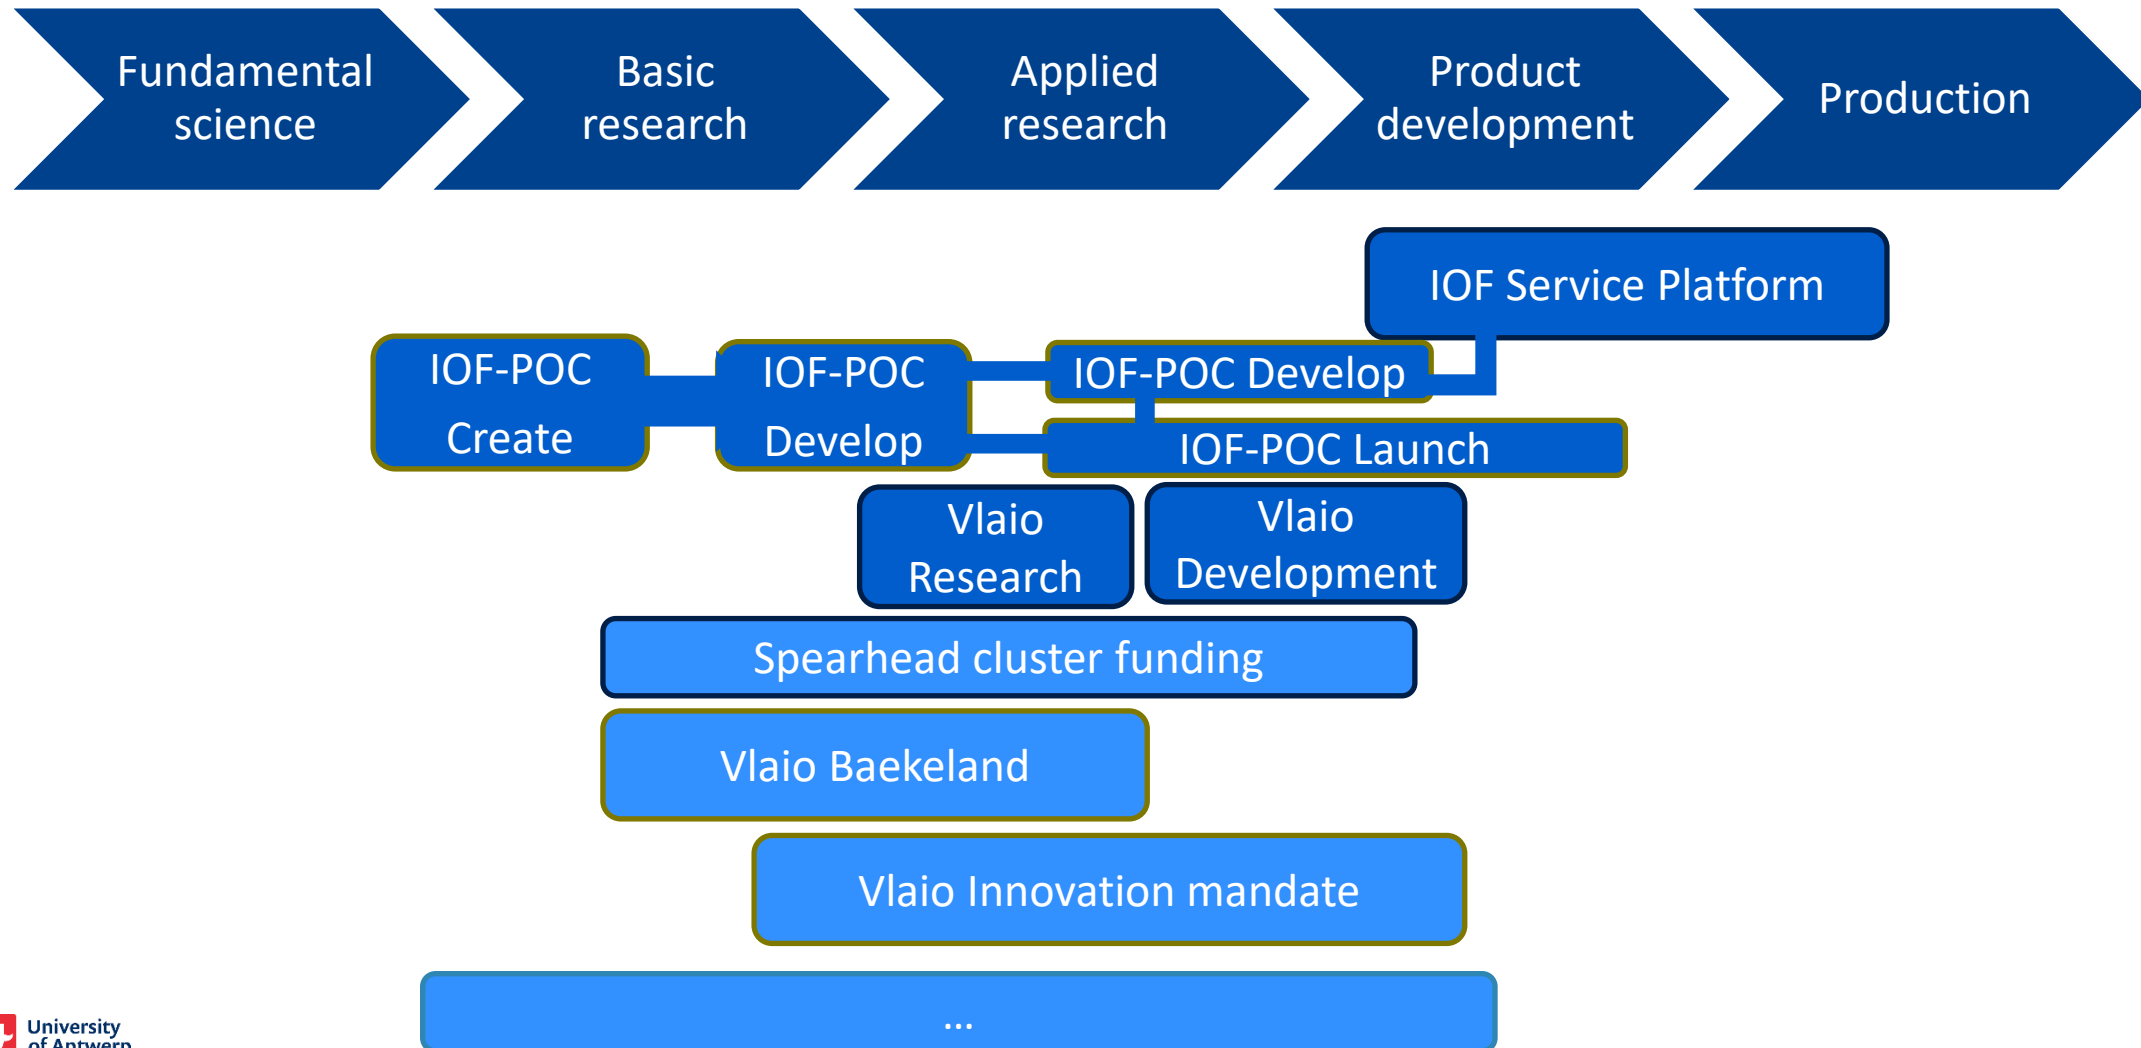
Fundamental science

Basic research

Applied research

Product development

Production

IOF Service Platform

IOF-POC Create

IOF-POC Develop

IOF-POC Develop

IOF-POC Launch

Vlaio Research

Vlaio Development

Spearhead cluster funding

Vlaio Baekeland

Vlaio Innovation mandate

...

University of Antwerp